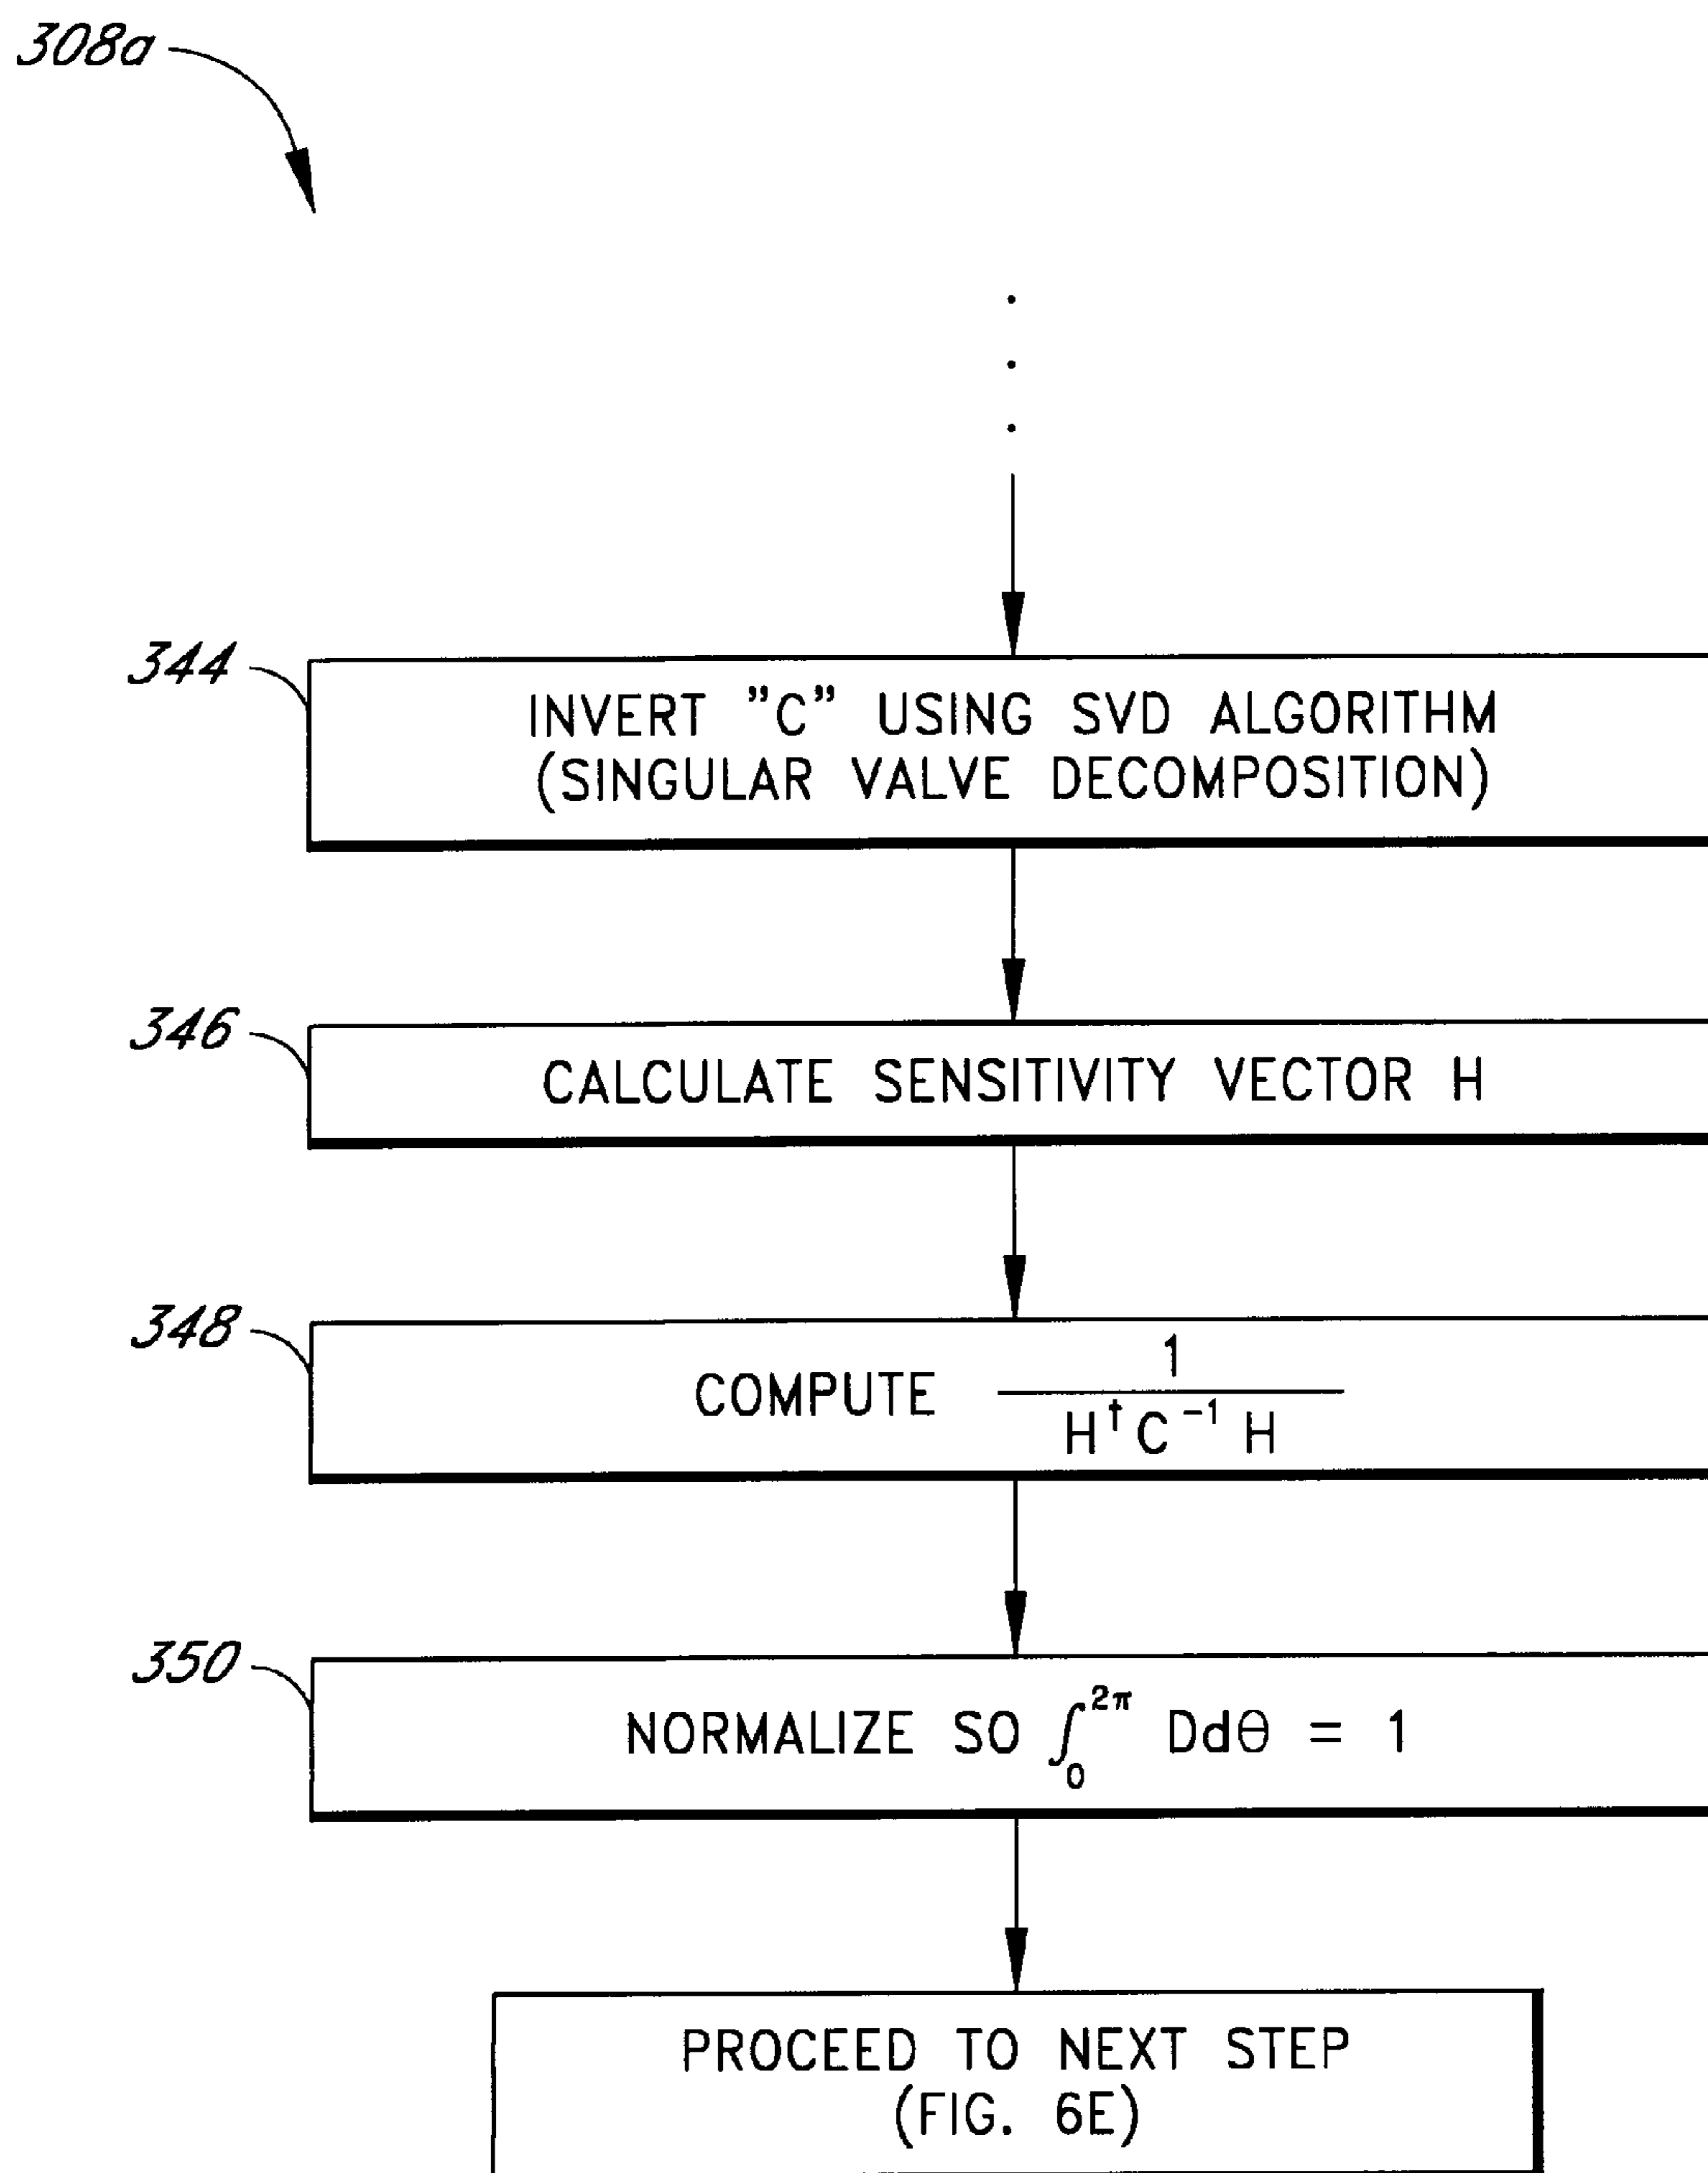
308a

344
INVERT "C" USING SVD ALGORITHM (SINGULAR VALVE DECOMPOSITION)

346
CALCULATE SENSITIVITY VECTOR H

348
COMPUTE $\frac{1}{H^{\dagger}C^{-1}H}$

350
NORMALIZE SO $\int_0^{2\pi} Dd\theta = 1$

PROCEED TO NEXT STEP (FIG. 6E)